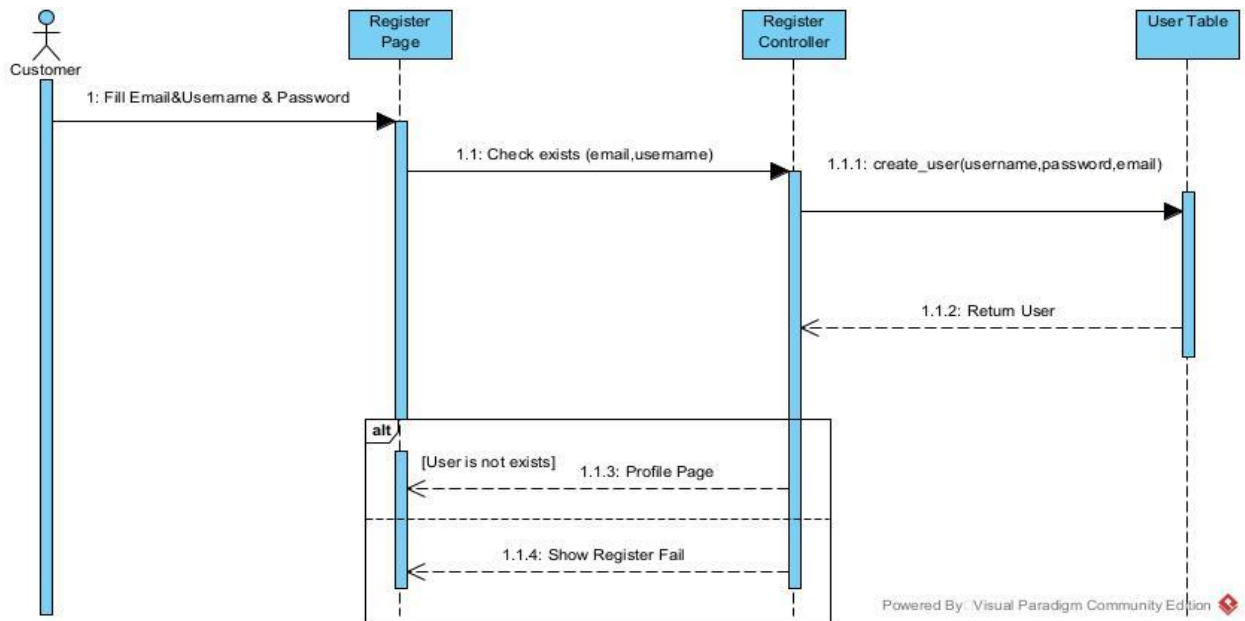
Customer

Register Page

Register Controller

User Table

1: Fill Email&Username & Password

1.1: Check exists (email,username)

1.1.1: create_user(username,password,email)

1.1.2: Return User

alt

[User is not exists]

1.1.3: Profile Page

1.1.4: Show Register Fail

Powered By: Visual Paradigm Community Edition